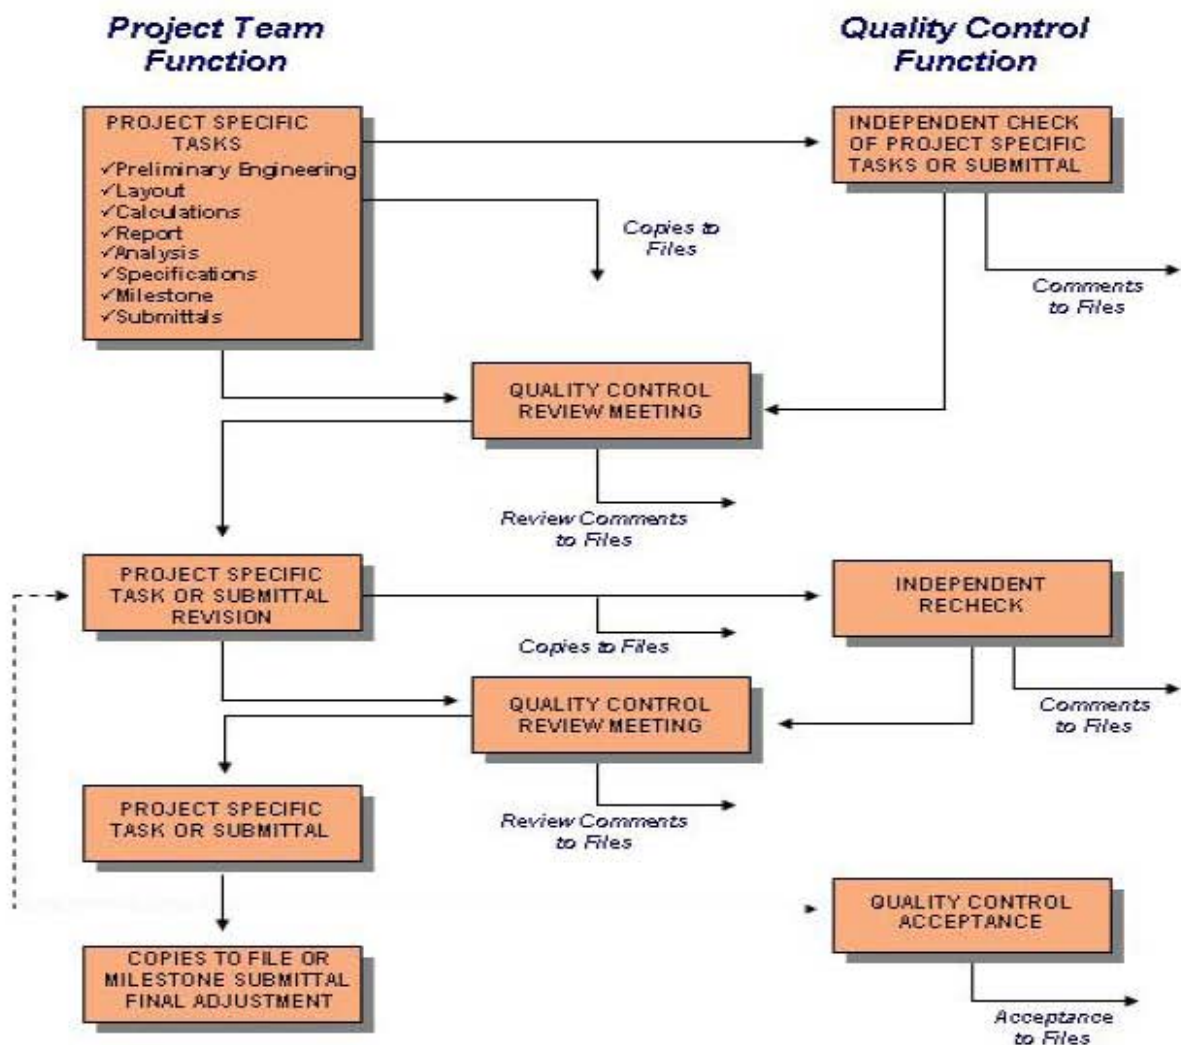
Project Team Function

Quality Control Function

PROJECT SPECIFIC TASKS
✓Preliminary Engineering
✓Layout
✓Calculations
✓Report
✓Analysis
✓Specifications
✓Milestone
✓Submittals

INDEPENDENT CHECK OF PROJECT SPECIFIC TASKS OR SUBMITTAL

Copies to Files

Comments to Files

QUALITY CONTROL REVIEW MEETING

Review Comments to Files

PROJECT SPECIFIC TASK OR SUBMITTAL REVISION

INDEPENDENT RECHECK

Copies to Files

Comments to Files

QUALITY CONTROL REVIEW MEETING

PROJECT SPECIFIC TASK OR SUBMITTAL

Review Comments to Files

QUALITY CONTROL ACCEPTANCE

COPIES TO FILE OR MILESTONE SUBMITTAL FINAL ADJUSTMENT

Acceptance to Files